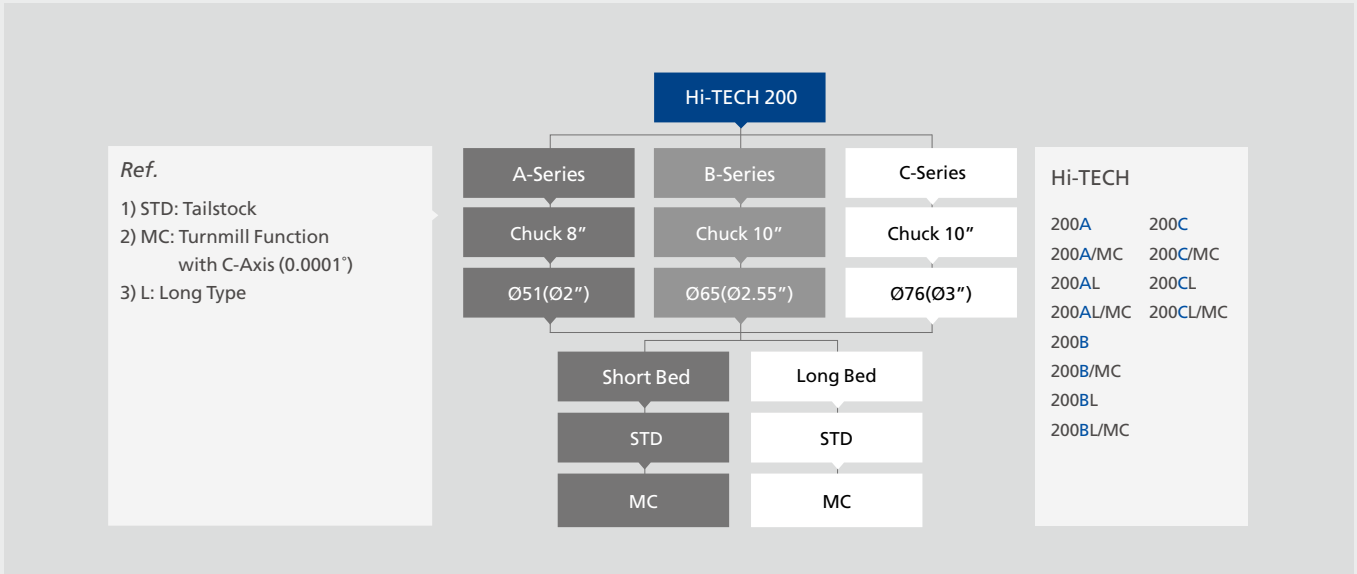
Ref.

1) STD: Tailstock
2) MC: Turnmill Function with C-Axis (0.0001˚)
3) L: Long Type

Hi-TECH 200

A-Series

B-Series

C-Series

Chuck 8”

Chuck 10”

Chuck 10”

Ø51(Ø2”)

Ø65(Ø2.55”)

Ø76(Ø3”)

Short Bed

Long Bed

STD

STD

MC

MC

Hi-TECH

200A
200A/MC
200AL
200AL/MC
200B
200B/MC
200BL
200BL/MC

200C
200C/MC
200CL
200CL/MC